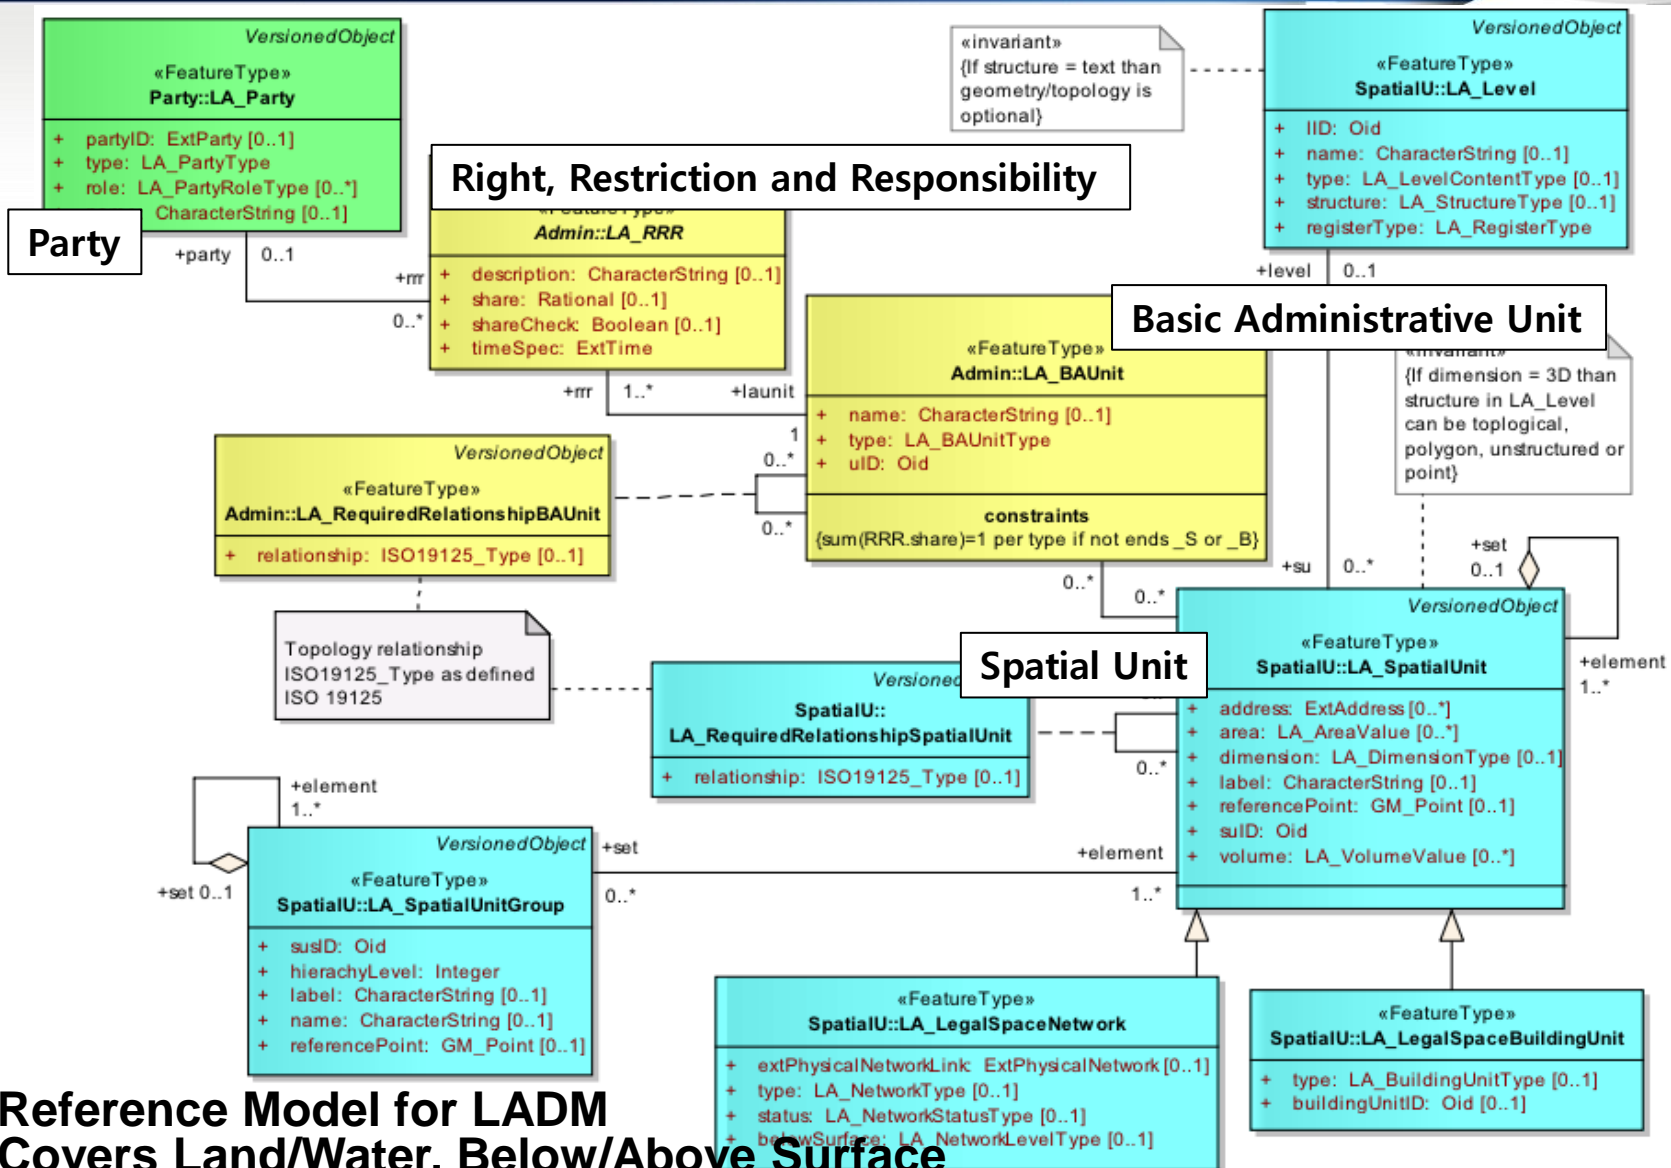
VersionedObject
«FeatureType»
Party::LA_Party

+ partyID: ExtParty [0..1]
+ type: LA_PartyType
+ role: LA_PartyRoleType [0..*]
CharacterString [0..1]

Party

+party 0..1

+rrr
0..*

Right, Restriction and Responsibility

Admin::LA_RRR

+ description: CharacterString [0..1]
+ share: Rational [0..1]
+ shareCheck: Boolean [0..1]
+ timeSpec: ExtTime

+rrr 1..* +launit

«invariant»
{If structure = text than geometry/topology is optional}

VersionedObject
«FeatureType»
SpatialU::LA_Level

+ lID: Oid
+ name: CharacterString [0..1]
+ type: LA_LevelContentType [0..1]
+ structure: LA_StructureType [0..1]
+ registerType: LA_RegisterType

+level 0..1

Basic Administrative Unit

«FeatureType»
Admin::LA_BAUnit

+ name: CharacterString [0..1]
+ type: LA_BAUnitType
+ uID: Oid

constraints
{sum(RRR.share)=1 per type if not ends _S or _B}

{If dimension = 3D than structure in LA_Level can be toplogical, polygon, unstructured or point}

1
0..*
0..*

VersionedObject
«FeatureType»
Admin::LA_RequiredRelationshipBAUnit

+ relationship: ISO19125_Type [0..1]

Topology relationship ISO19125_Type as defined ISO 19125

0..* 0..*

+su 0..*

+set 0..1

VersionedObject
«FeatureType»
SpatialU::LA_SpatialUnit

+element 1..*

Spatial Unit

Versioned
SpatialU::
LA_RequiredRelationshipSpatialUnit

+ relationship: ISO19125_Type [0..1]

0..*

+ address: ExtAddress [0..*]
+ area: LA_AreaValue [0..*]
+ dimension: LA_DimensionType [0..1]
+ label: CharacterString [0..1]
+ referencePoint: GM_Point [0..1]
+ suID: Oid
+ volume: LA_VolumeValue [0..*]

+element 1..*

+set 0..1

VersionedObject
«FeatureType»
SpatialU::LA_SpatialUnitGroup

+set 0..*

+element 1..*

+ susID: Oid
+ hierachyLevel: Integer
+ label: CharacterString [0..1]
+ name: CharacterString [0..1]
+ referencePoint: GM_Point [0..1]

«FeatureType»
SpatialU::LA_LegalSpaceNetwork

+ extPhysicalNetworkLink: ExtPhysicalNetwork [0..1]
+ type: LA_NetworkType [0..1]
+ status: LA_NetworkStatusType [0..1]
+ belowSurface: LA_NetworkLevelType [0..1]

«FeatureType»
SpatialU::LA_LegalSpaceBuildingUnit

+ type: LA_BuildingUnitType [0..1]
+ buildingUnitID: Oid [0..1]

Reference Model for LADM
Covers Land/Water, Below/Above Surface